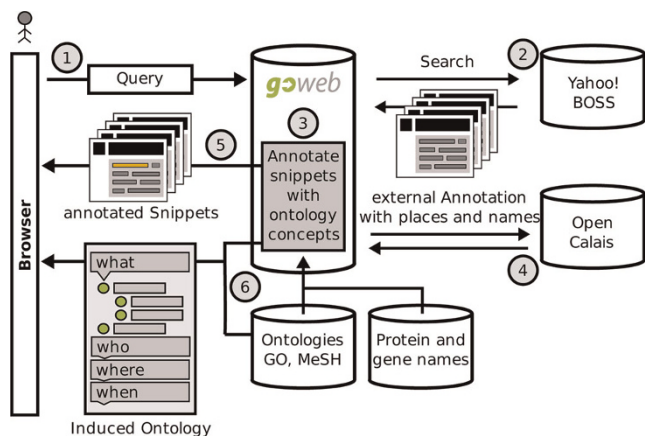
1

Query

gοweb

Search

2

Yahoo! BOSS

5

3

Annotate snippets with ontology concepts

annotated Snippets

external Annotation with places and names

Open Calais

Browser

4

what

6

who

where

when

Ontologies GO, MeSH

Protein and gene names

Induced Ontology